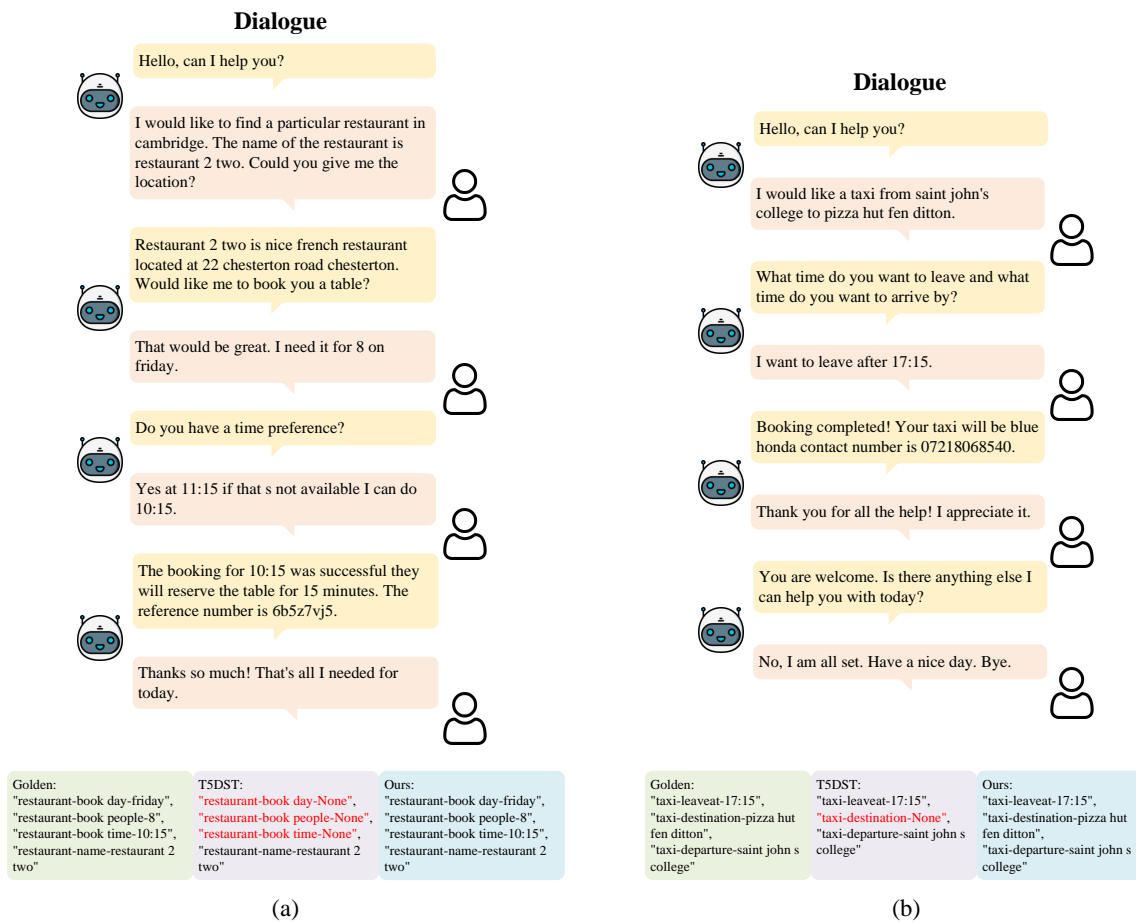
Dialogue

Hello, can I help you?

I would like to find a particular restaurant in cambridge. The name of the restaurant is restaurant 2 two. Could you give me the location?

Restaurant 2 two is nice french restaurant located at 22 chesterton road chesterton. Would like me to book you a table?

That would be great. I need it for 8 on friday.

Do you have a time preference?

Yes at 11:15 if that s not available I can do 10:15.

The booking for 10:15 was successful they will reserve the table for 15 minutes. The reference number is 6b5z7vj5.

Thanks so much! That's all I needed for today.

Golden:
"restaurant-book day-friday",
"restaurant-book people-8",
"restaurant-book time-10:15",
"restaurant-name-restaurant 2 two"

T5DST:
"restaurant-book day-None",
"restaurant-book people-None",
"restaurant-book time-None",
"restaurant-name-restaurant 2 two"

Ours:
"restaurant-book day-friday",
"restaurant-book people-8",
"restaurant-book time-10:15",
"restaurant-name-restaurant 2 two"

(a)

Dialogue

Hello, can I help you?

I would like a taxi from saint john's college to pizza hut fen ditton.

What time do you want to leave and what time do you want to arrive by?

I want to leave after 17:15.

Booking completed! Your taxi will be blue honda contact number is 07218068540.

Thank you for all the help! I appreciate it.

You are welcome. Is there anything else I can help you with today?

No, I am all set. Have a nice day. Bye.

Golden:
"taxi-leaveat-17:15",
"taxi-destination-pizza hut fen ditton",
"taxi-departure-saint john s college"

T5DST:
"taxi-leaveat-17:15",
"taxi-destination-None",
"taxi-departure-saint john s college"

Ours:
"taxi-leaveat-17:15",
"taxi-destination-pizza hut fen ditton",
"taxi-departure-saint john s college"

(b)